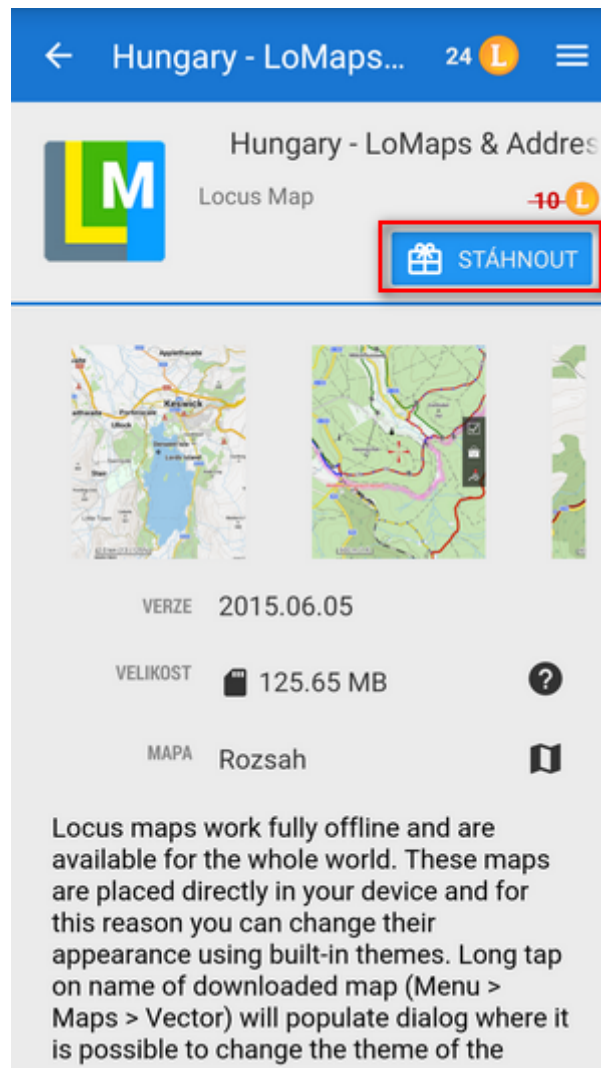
Hungary - LoMaps... 24 L

LM

Hungary - LoMaps & Addres

Locus Map

10 L

STÁHNOUT

Keswick

VERZE 2015.06.05

VELIKOST 125.65 MB

MAPA Rozsah

Locus maps work fully offline and are available for the whole world. These maps are placed directly in your device and for this reason you can change their appearance using built-in themes. Long tap on name of downloaded map (Menu > Maps > Vector) will populate dialog where it is possible to change the theme of the